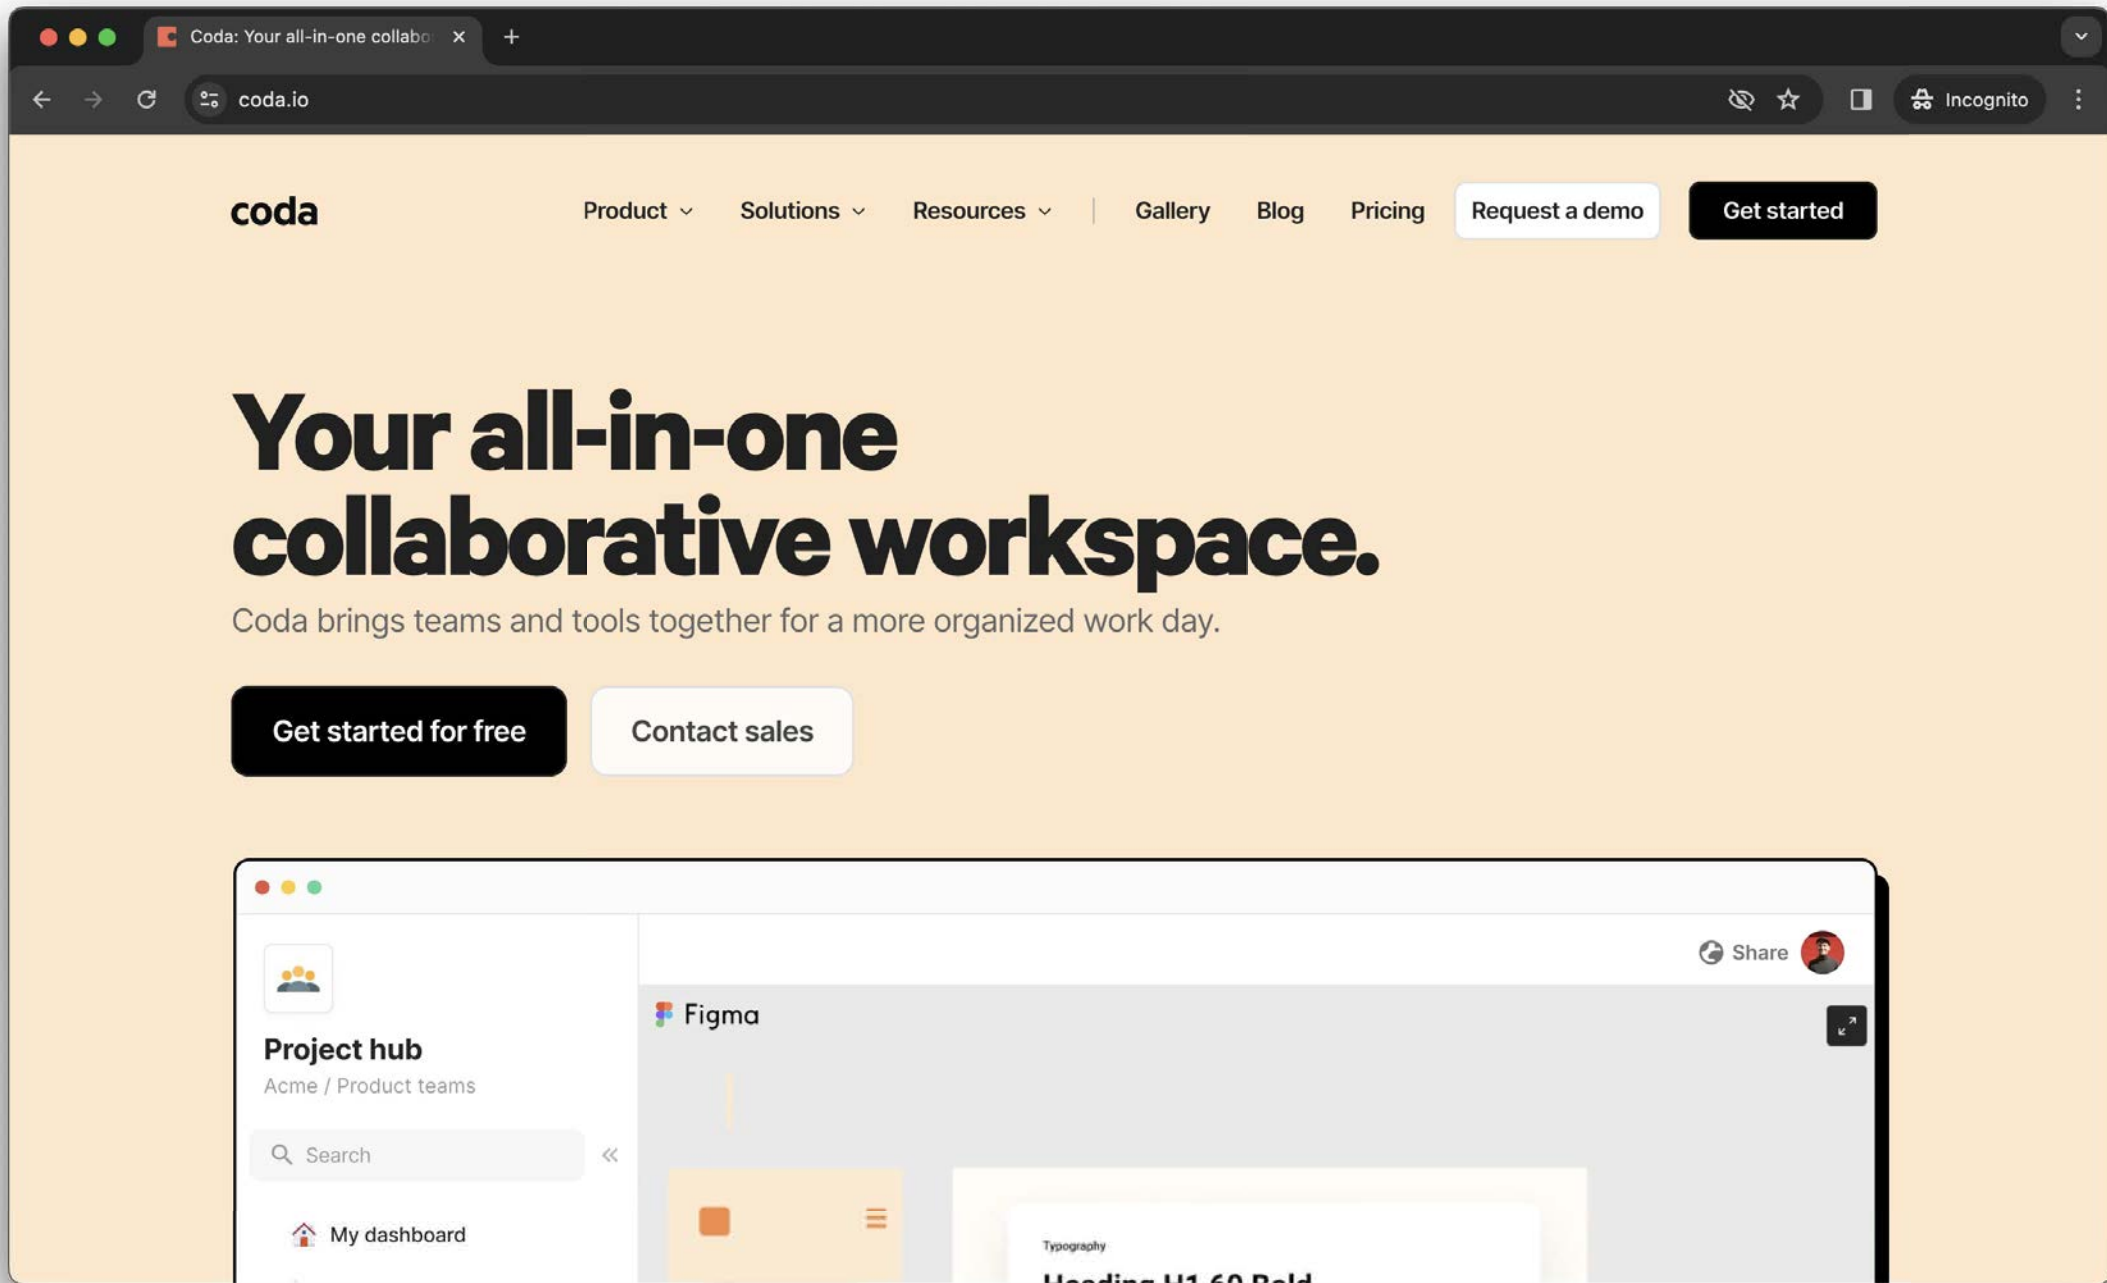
Coda: Your all-in-one collabo

coda.io

Incognito

coda

Product

Solutions

Resources

Gallery

Blog

Pricing

Request a demo

Get started

Your all-in-one collaborative workspace.

Coda brings teams and tools together for a more organized work day.

Get started for free

Contact sales

Share

Figma

Project hub

Acme / Product teams

Search

My dashboard

Typography

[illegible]